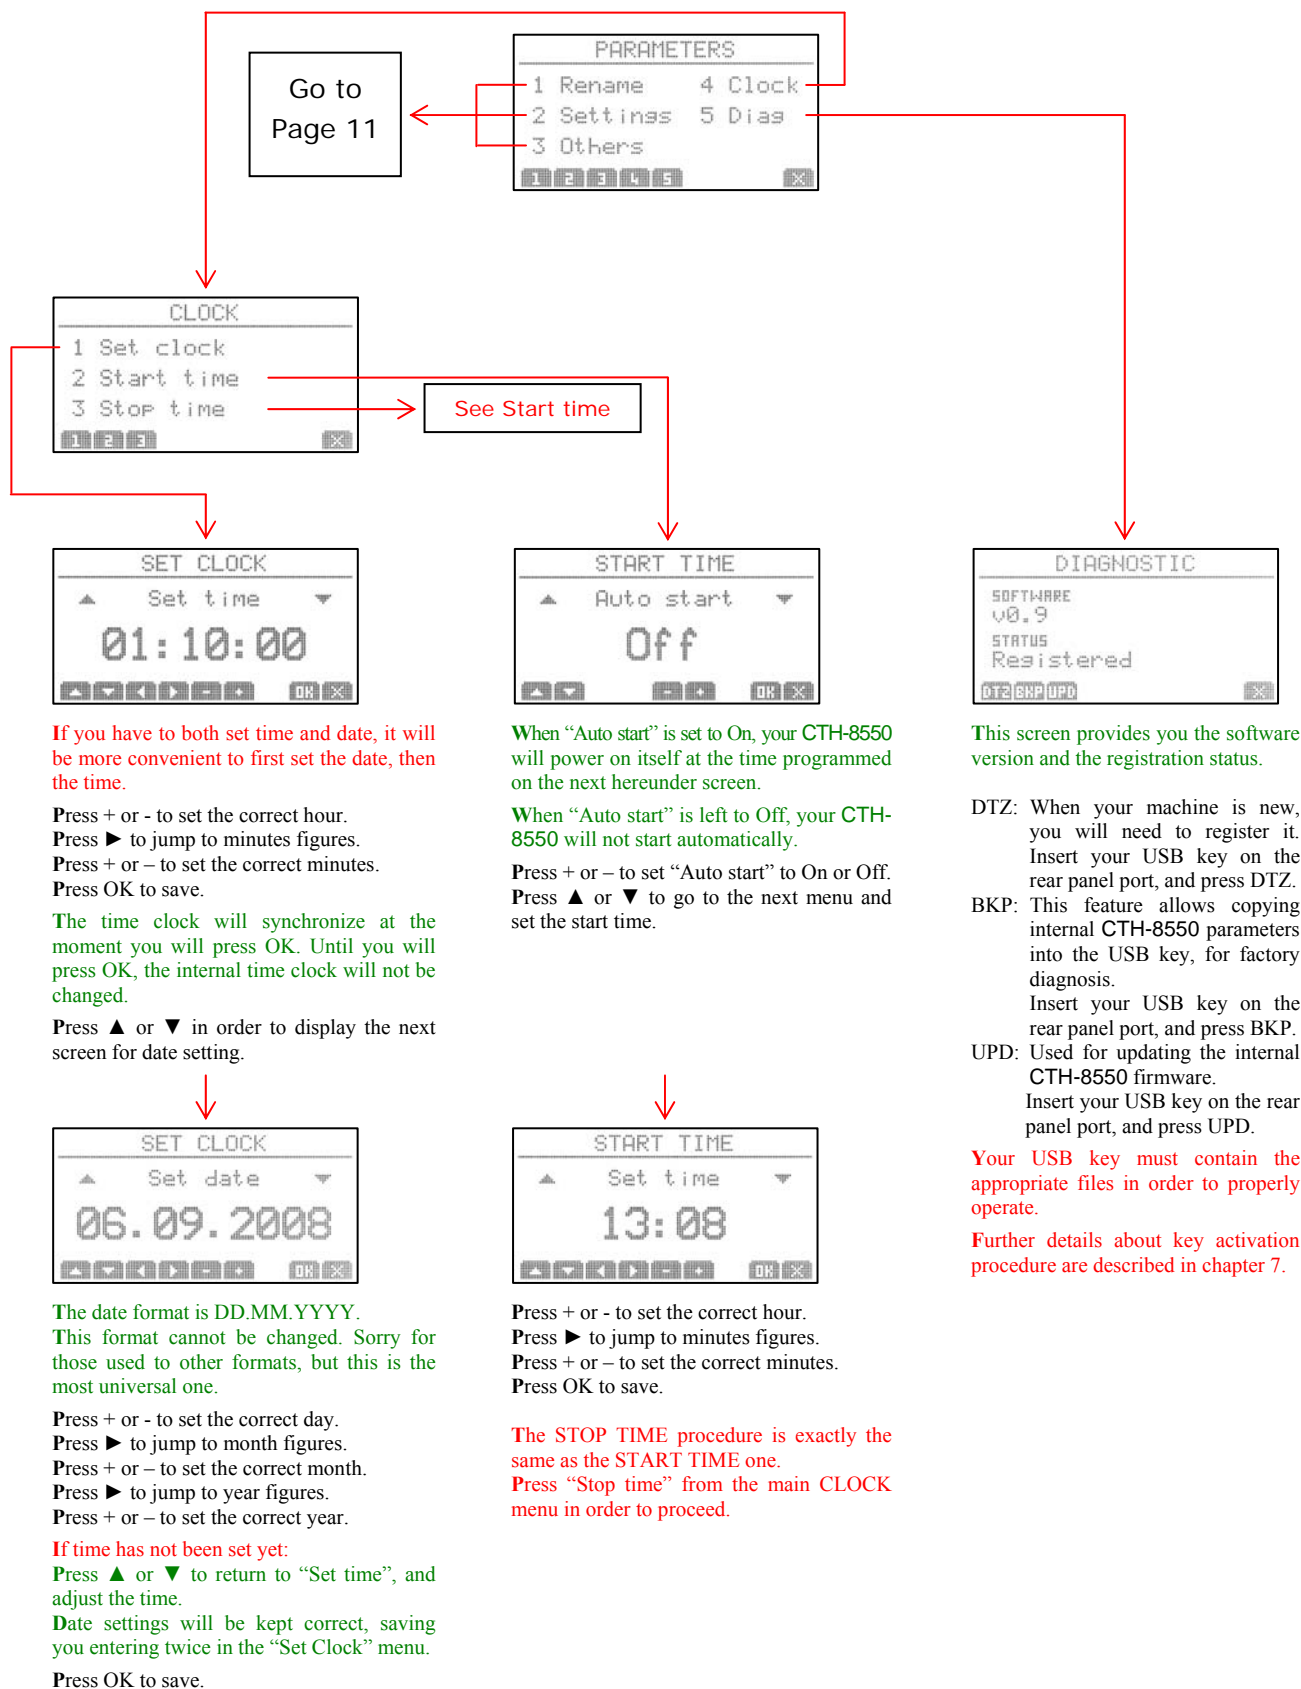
Go to Page 11

PARAMETERS
1 Rename 4 Clock
2 Settings 5 Diag
3 Others
1 2 3 4 5 X

CLOCK
1 Set clock
2 Start time
3 Stop time
1 2 3 X

See Start time

SET CLOCK
Set time
01:10:00
OK X

START TIME
Auto start
Off
OK X

DIAGNOSTIC
SOFTWARE
v0.9
STATUS
Registered
DTZ BKP UPD X

If you have to both set time and date, it will be more convenient to first set the date, then the time.

Press + or - to set the correct hour.
Press ► to jump to minutes figures.
Press + or – to set the correct minutes.
Press OK to save.

The time clock will synchronize at the moment you will press OK. Until you will press OK, the internal time clock will not be changed.

Press ▲ or ▼ in order to display the next screen for date setting.

SET CLOCK
Set date
06.09.2008
OK X

The date format is DD.MM.YYYY.
This format cannot be changed. Sorry for those used to other formats, but this is the most universal one.

Press + or - to set the correct day.
Press ► to jump to month figures.
Press + or – to set the correct month.
Press ► to jump to year figures.
Press + or – to set the correct year.

If time has not been set yet:
Press ▲ or ▼ to return to “Set time”, and adjust the time.
Date settings will be kept correct, saving you entering twice in the “Set Clock” menu.

Press OK to save.

When “Auto start” is set to On, your CTH-8550 will power on itself at the time programmed on the next hereunder screen.

When “Auto start” is left to Off, your CTH-8550 will not start automatically.

Press + or – to set “Auto start” to On or Off.
Press ▲ or ▼ to go to the next menu and set the start time.

START TIME
Set time
13:08
OK X

Press + or - to set the correct hour.
Press ► to jump to minutes figures.
Press + or – to set the correct minutes.
Press OK to save.

The STOP TIME procedure is exactly the same as the START TIME one.
Press “Stop time” from the main CLOCK menu in order to proceed.

This screen provides you the software version and the registration status.

DTZ: When your machine is new, you will need to register it. Insert your USB key on the rear panel port, and press DTZ.
BKP: This feature allows copying internal CTH-8550 parameters into the USB key, for factory diagnosis.
Insert your USB key on the rear panel port, and press BKP.
UPD: Used for updating the internal CTH-8550 firmware.
Insert your USB key on the rear panel port, and press UPD.

Your USB key must contain the appropriate files in order to properly operate.

Further details about key activation procedure are described in chapter 7.